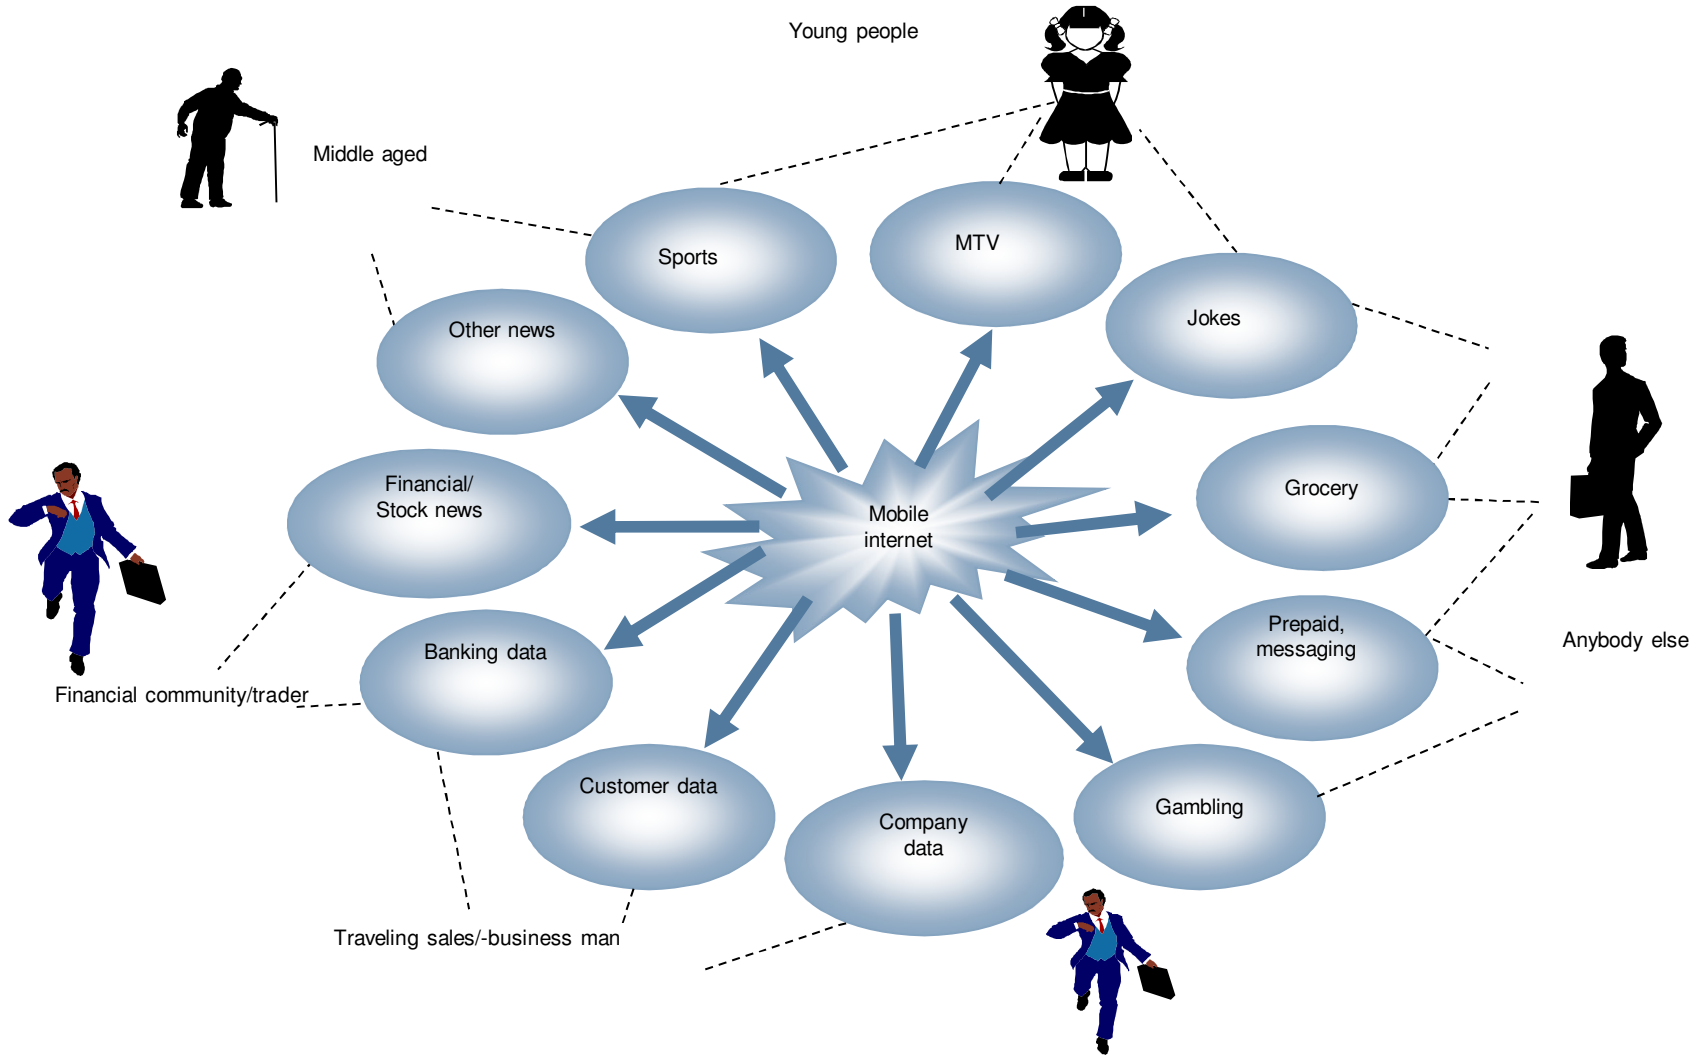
Young people

Middle aged

Sports

MTV

Jokes

Other news

Financial/ Stock news

Mobile internet

Grocery

Anybody else

Prepaid, messaging

Banking data

Financial community/trader

Customer data

Company data

Gambling

Traveling sales/-business man